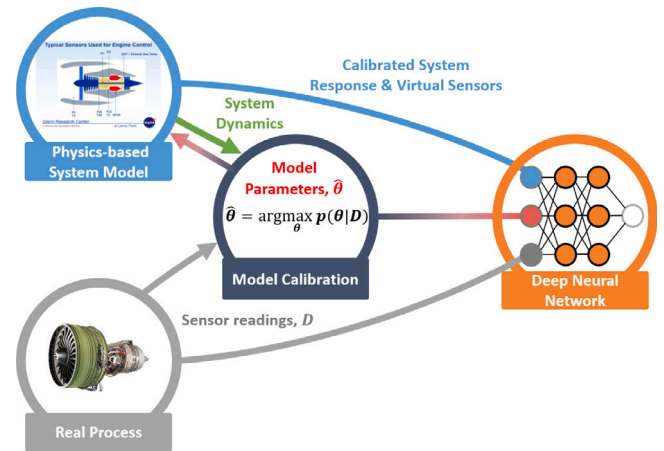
Typical Sensors Used for Engine Control

Glenn Research Center

Physics-based System Model

Calibrated System Response & Virtual Sensors

System Dynamics

Model Parameters, $\widehat{\boldsymbol{\theta}}$

$\widehat{\boldsymbol{\theta}} = \underset{\boldsymbol{\theta}}{\operatorname{argmax}}\, \boldsymbol{p}(\boldsymbol{\theta}|\boldsymbol{D})$

Model Calibration

Deep Neural Network

Sensor readings, $\boldsymbol{D}$

Real Process